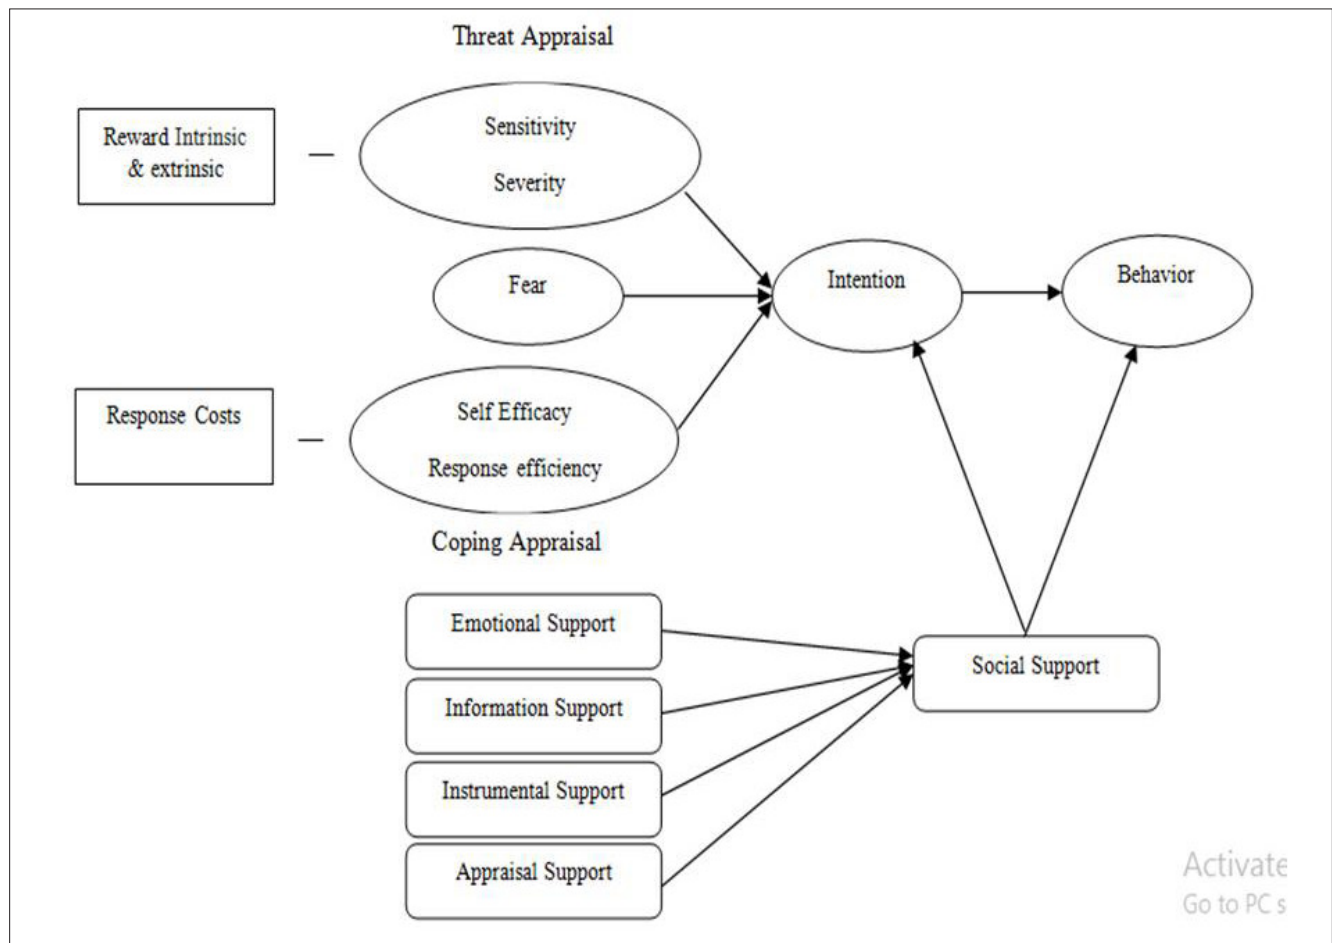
Threat Appraisal

Reward Intrinsic & extrinsic

—

Sensitivity

Severity

Fear

Intention

Behavior

Response Costs

—

Self Efficacy

Response efficiency

Coping Appraisal

Emotional Support

Information Support

Instrumental Support

Appraisal Support

Social Support

Activate

Go to PC s